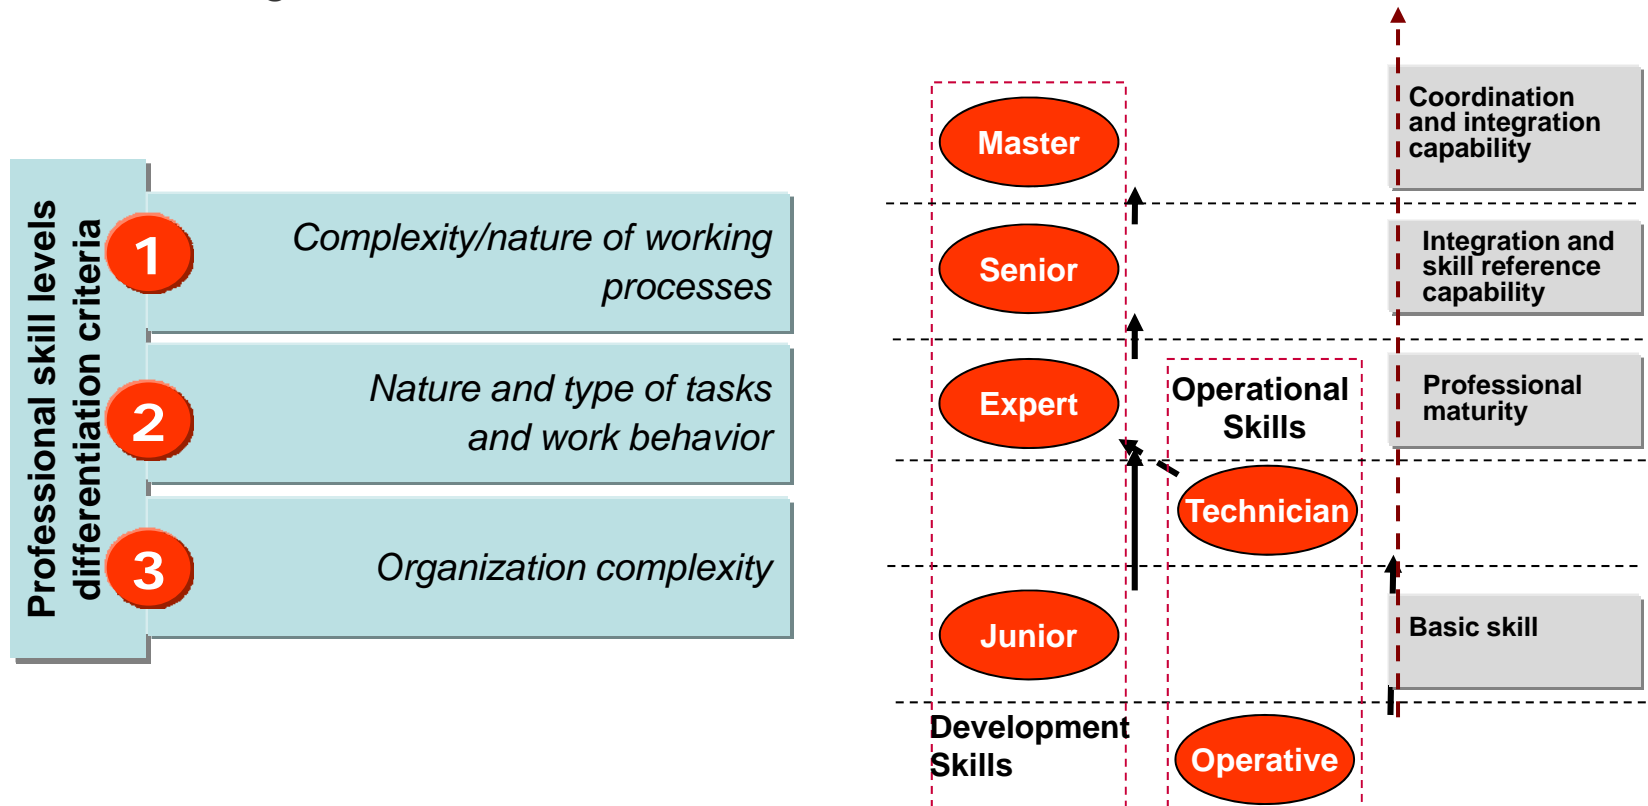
Professional skill levels differentiation criteria

1 Complexity/nature of working processes

2 Nature and type of tasks and work behavior

3 Organization complexity

Master

Senior

Expert

Junior

Development Skills

Operational Skills

Technician

Operative

Coordination and integration capability

Integration and skill reference capability

Professional maturity

Basic skill